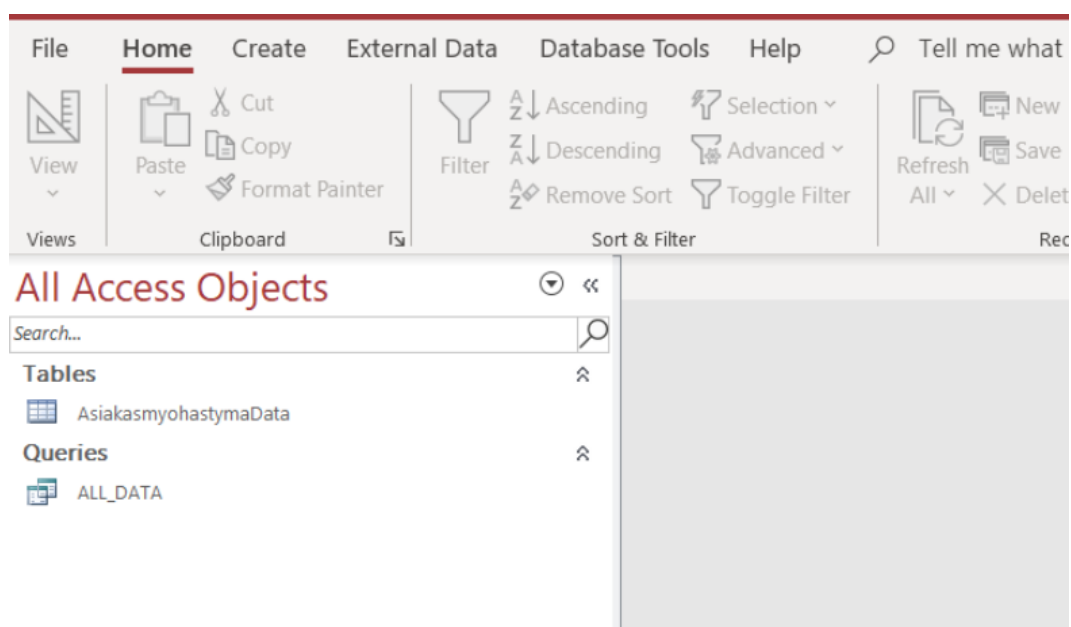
File Home Create External Data Database Tools Help Tell me what

View

Paste

Cut

Copy

Format Painter

Filter

Ascending

Descending

Remove Sort

Selection

Advanced

Toggle Filter

Refresh All

New

Save

Delet

Views

Clipboard

Sort & Filter

Rec

All Access Objects

Search...

Tables

AsiakasmyohastymaData

Queries

ALL_DATA